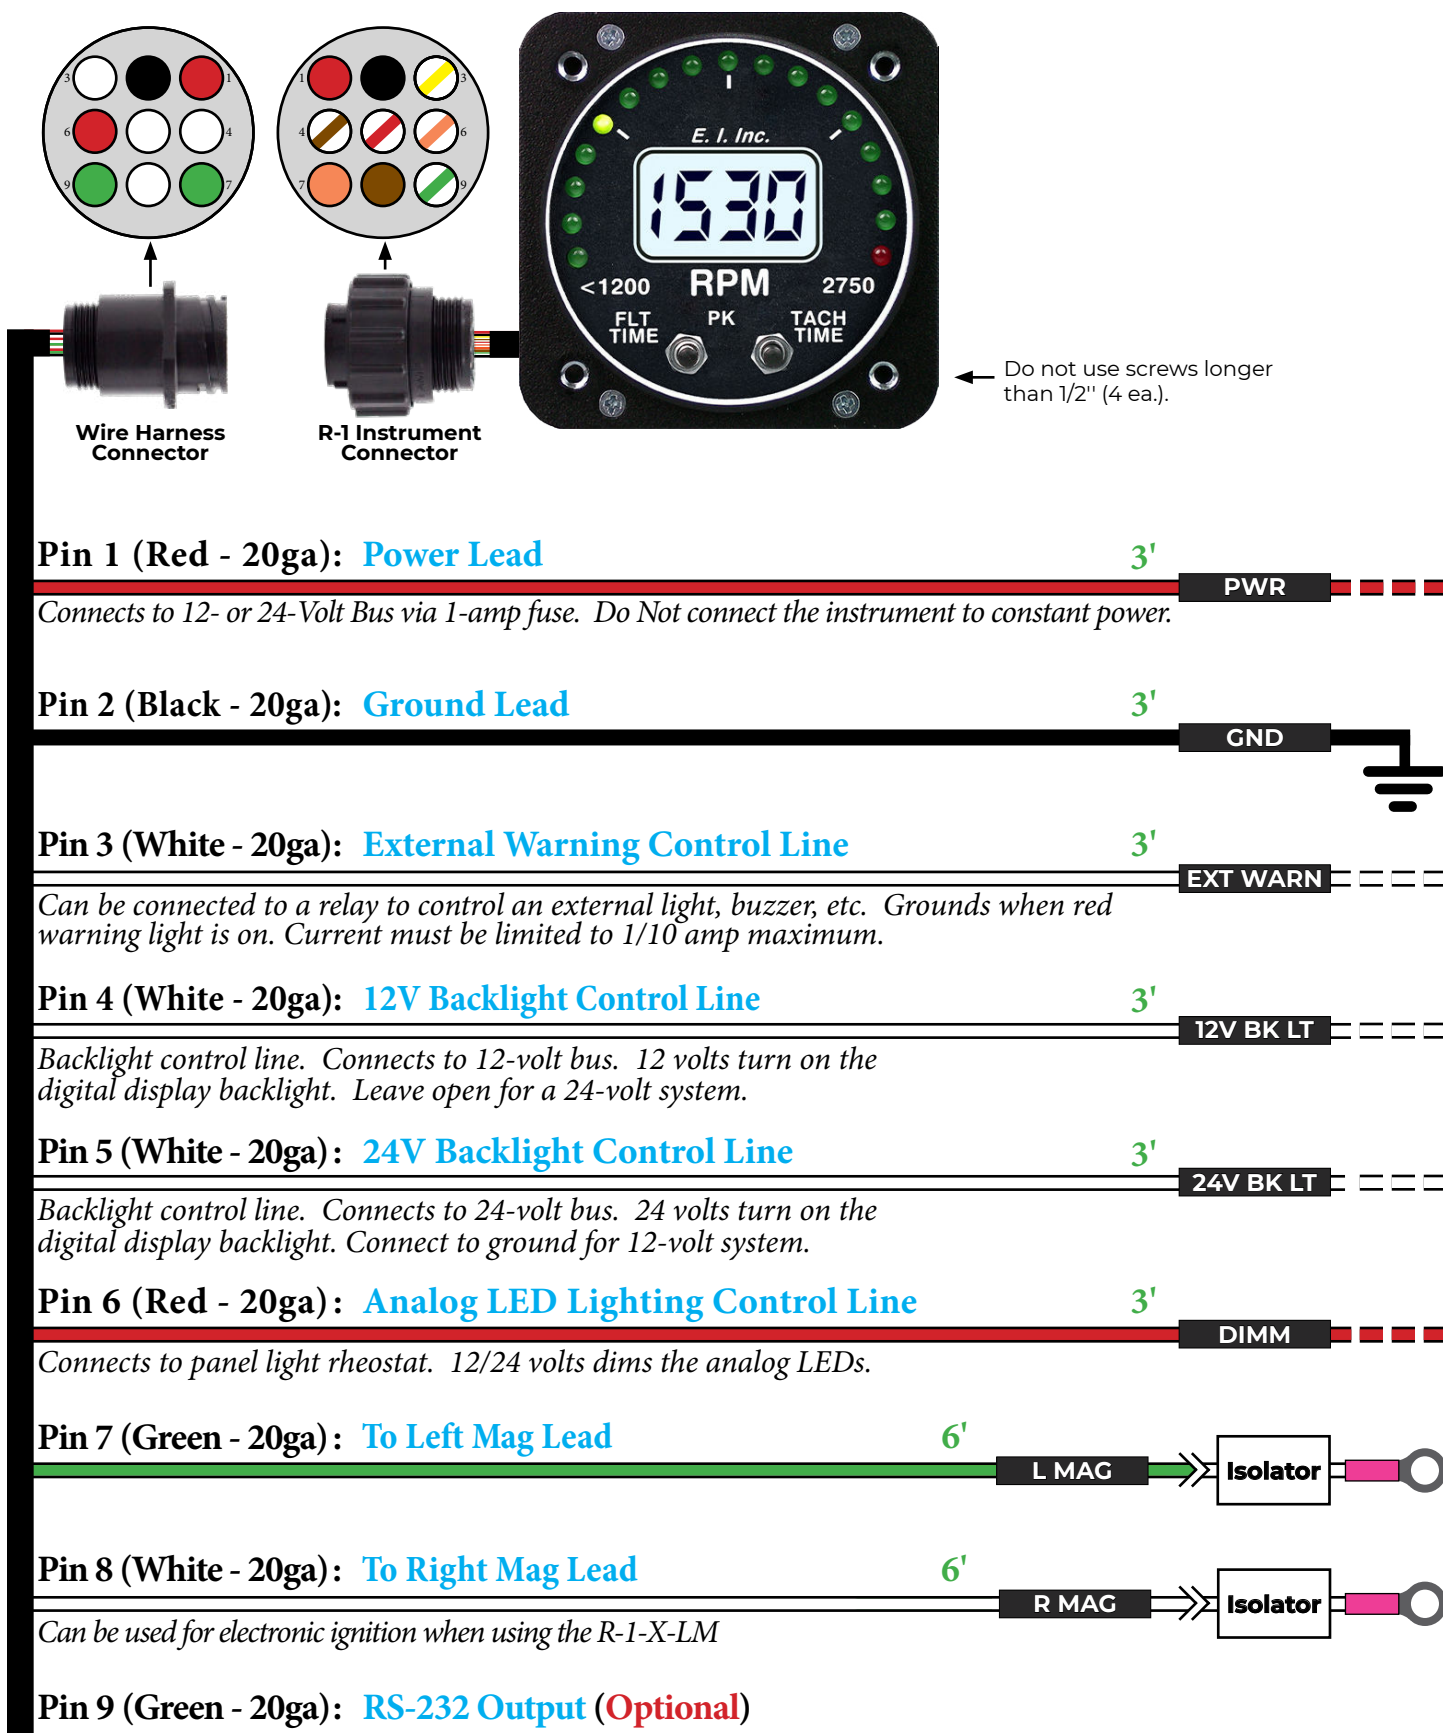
3 1
6 4
9 7

1 3
4 6
7 9

E. I. Inc.
1530
<1200 RPM 2750
FLT TIME PK TACH TIME

Do not use screws longer than 1/2'' (4 ea.).

Wire Harness Connector

R-1 Instrument Connector

Pin 1 (Red - 20ga): Power Lead 3'
PWR
Connects to 12- or 24-Volt Bus via 1-amp fuse. Do Not connect the instrument to constant power.

Pin 2 (Black - 20ga): Ground Lead 3'
GND

Pin 3 (White - 20ga): External Warning Control Line 3'
EXT WARN
Can be connected to a relay to control an external light, buzzer, etc. Grounds when red warning light is on. Current must be limited to 1/10 amp maximum.

Pin 4 (White - 20ga): 12V Backlight Control Line 3'
12V BK LT
Backlight control line. Connects to 12-volt bus. 12 volts turn on the digital display backlight. Leave open for a 24-volt system.

Pin 5 (White - 20ga): 24V Backlight Control Line 3'
24V BK LT
Backlight control line. Connects to 24-volt bus. 24 volts turn on the digital display backlight. Connect to ground for 12-volt system.

Pin 6 (Red - 20ga): Analog LED Lighting Control Line 3'
DIMM
Connects to panel light rheostat. 12/24 volts dims the analog LEDs.

Pin 7 (Green - 20ga): To Left Mag Lead 6'
L MAG
Isolator

Pin 8 (White - 20ga): To Right Mag Lead 6'
R MAG
Isolator
Can be used for electronic ignition when using the R-1-X-LM

Pin 9 (Green - 20ga): RS-232 Output (Optional)